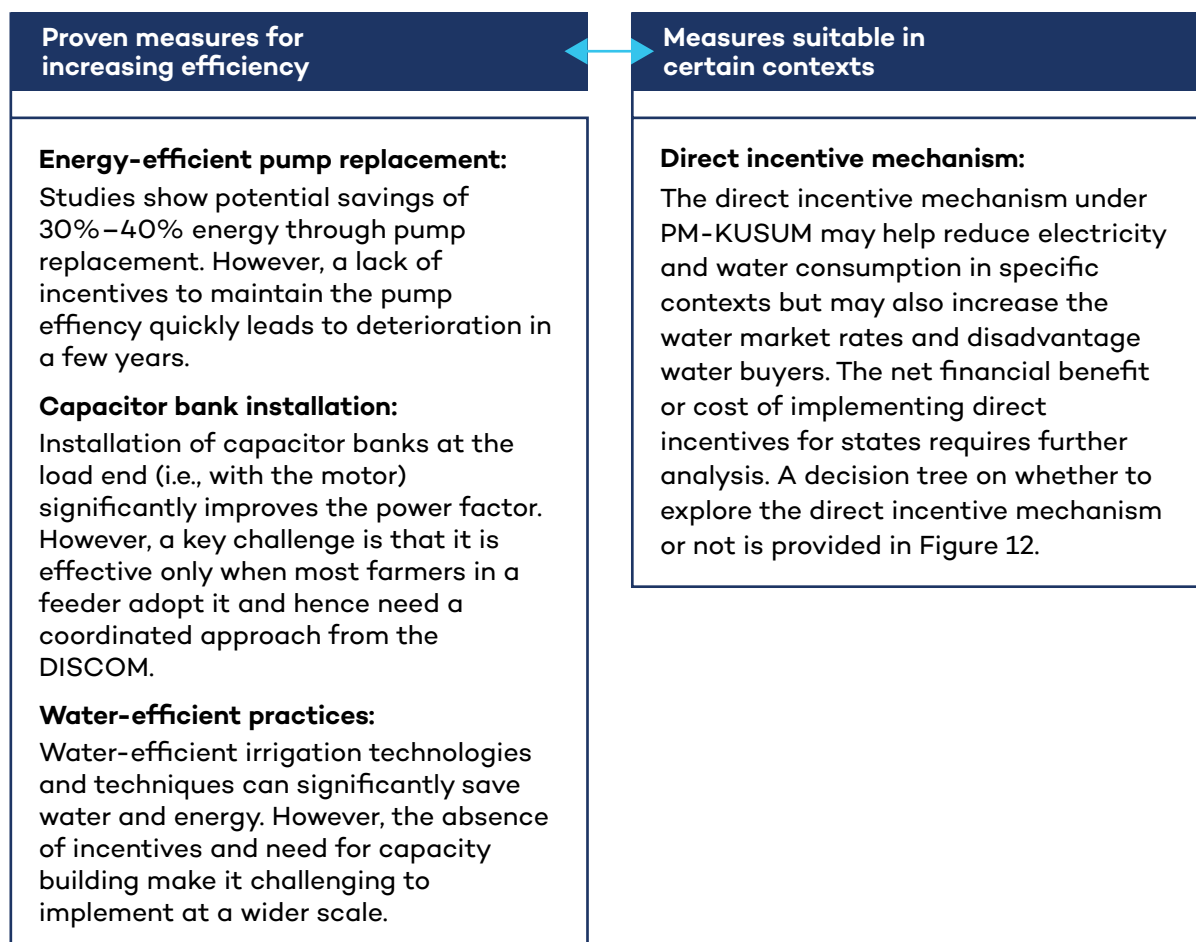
Proven measures for increasing efficiency

Energy-efficient pump replacement:
Studies show potential savings of 30%–40% energy through pump replacement. However, a lack of incentives to maintain the pump effiency quickly leads to deterioration in a few years.

Capacitor bank installation:
Installation of capacitor banks at the load end (i.e., with the motor) significantly improves the power factor. However, a key challenge is that it is effective only when most farmers in a feeder adopt it and hence need a coordinated approach from the DISCOM.

Water-efficient practices:
Water-efficient irrigation technologies and techniques can significantly save water and energy. However, the absence of incentives and need for capacity building make it challenging to implement at a wider scale.

Measures suitable in certain contexts

Direct incentive mechanism:
The direct incentive mechanism under PM-KUSUM may help reduce electricity and water consumption in specific contexts but may also increase the water market rates and disadvantage water buyers. The net financial benefit or cost of implementing direct incentives for states requires further analysis. A decision tree on whether to explore the direct incentive mechanism or not is provided in Figure 12.